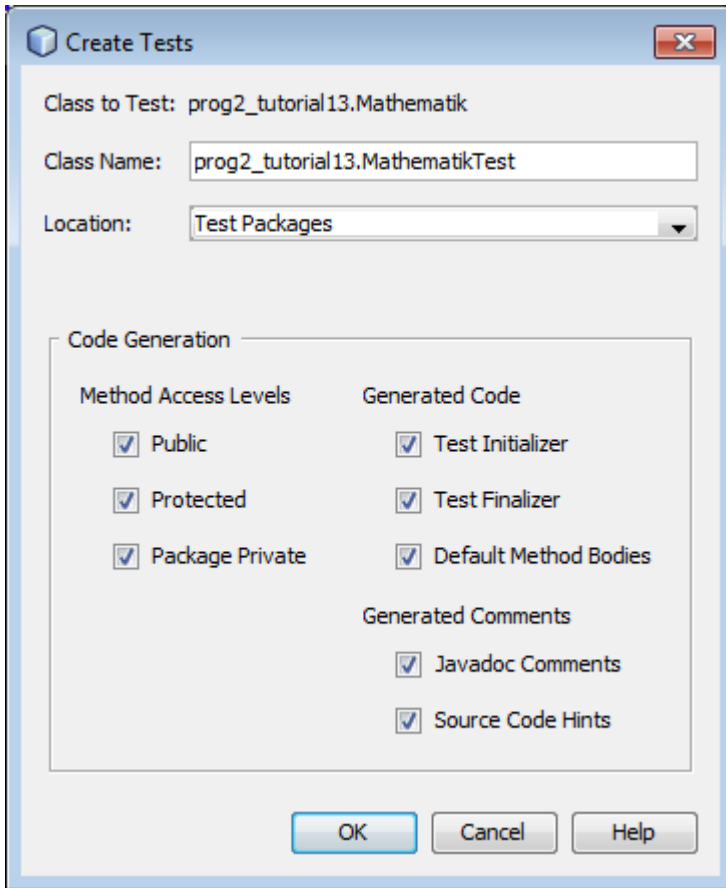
Create Tests

Class to Test: prog2_tutorial13.Mathematik

Class Name: prog2_tutorial13.MathematikTest

Location: Test Packages

Code Generation

Method Access Levels

Public

Protected

Package Private

Generated Code

Test Initializer

Test Finalizer

Default Method Bodies

Generated Comments

Javadoc Comments

Source Code Hints

OK Cancel Help